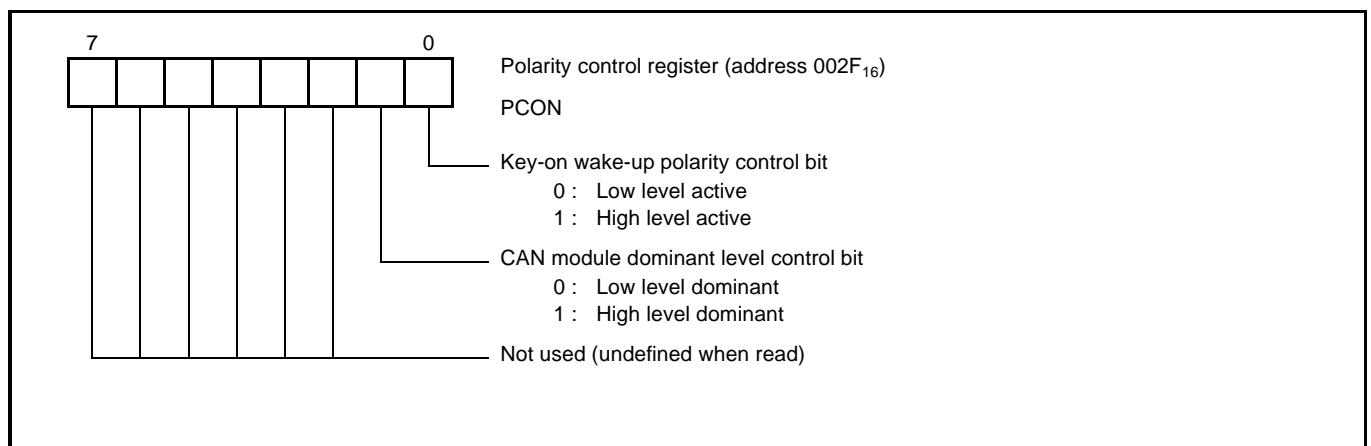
7 0

Polarity control register (address $002F_{16}$)

PCON

Key-on wake-up polarity control bit
0 : Low level active
1 : High level active

CAN module dominant level control bit
0 : Low level dominant
1 : High level dominant

Not used (undefined when read)